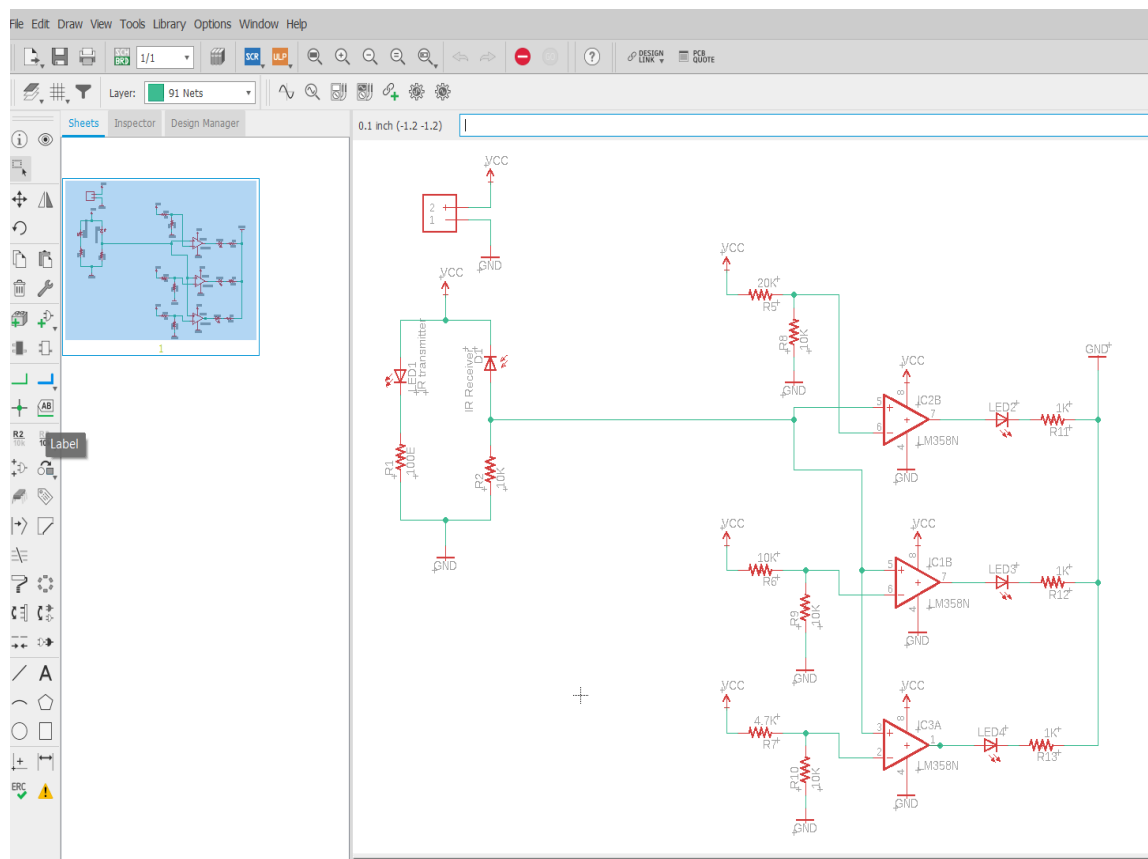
File Edit Draw View Tools Library Options Window Help

1/1

SCR ULP

DESIGN LINK PCB QUOTE

Layer: 91 Nets

Sheets Inspector Design Manager

0.1 inch (-1.2 -1.2)

1

Label

ERC

VCC
2 +
1 -
GND

VCC
LED1
IR transmitter
R1
100E
D1
IR Receiver
R2
10K
GND

VCC
20K
R5
R8
10K
GND
VCC
5
6
8
IC2B
7
4
LM358N
GND
LED2
1K
R11
GND

VCC
10K
R6
R9
10K
GND
VCC
5
6
8
IC1B
7
4
LM358N
GND
LED3
1K
R12

VCC
4.7K
R7
R10
10K
GND
VCC
3
2
8
IC3A
1
4
LM358N
GND
LED4
1K
R13